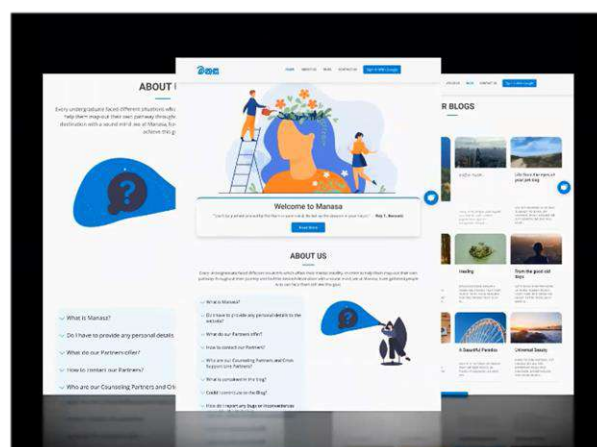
ABOUT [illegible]

Every undergraduate faced different situations wh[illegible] help them map out their own pathway through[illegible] destination with a sound mind. we at Manasa, b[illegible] achieve this g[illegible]

What is Manasa?

Do I have to provide any personal details

What do our Partners offer?

How to contact our Partners?

Who are our Counseling Partners and Crisi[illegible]

HOME ABOUT US BLOG CONTACT US Sign In With Google

Welcome to Manasa

"Don't be pushed around by the fears in your mind. Be led by the dreams in your heart." — Roy T. Bennett

Read More

ABOUT US

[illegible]

What is Manasa?

Do I have to provide any personal details to the website?

What do our Partners offer?

How to contact our Partners?

Who are our Counseling Partners and Crisis Supporters Partners?

What is considered in the blog?

Could I contribute to the Blog?

How do I report any bugs or inconveniences

BLOG CONTACT US Sign In With Google

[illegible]R BLOGS

Life from the perspective of your painting

Healing

From the good old Days

A Beautiful Paradise

Universal Beauty